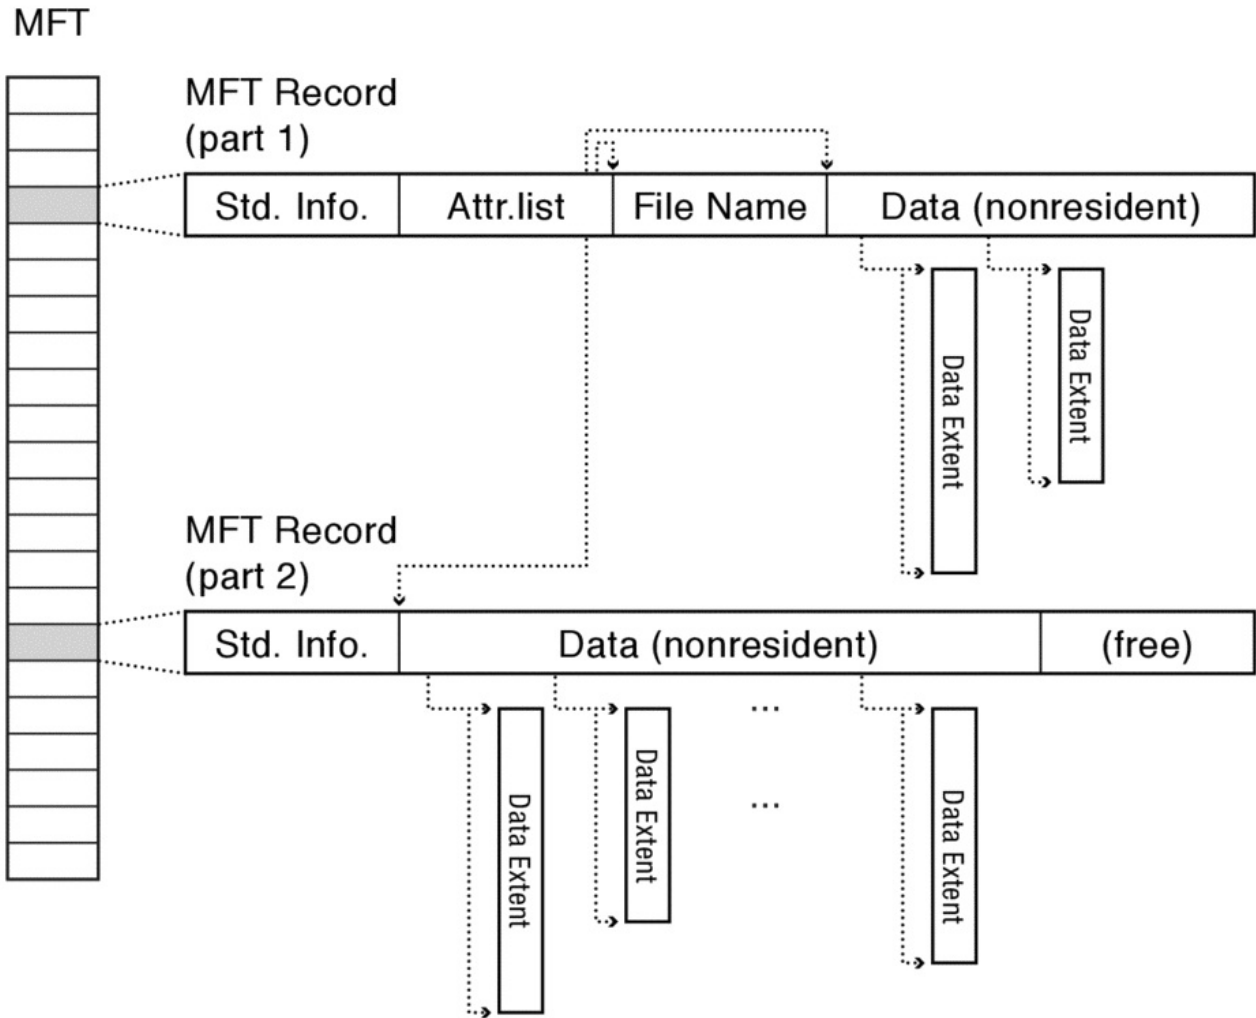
MFT

MFT Record (part 1)

| Std. Info. | Attr.list | File Name | Data (nonresident) |
|---|---|---|---|

Data Extent

Data Extent

MFT Record (part 2)

| Std. Info. | Data (nonresident) | (free) |
|---|---|---|

Data Extent

Data Extent

...

...

Data Extent